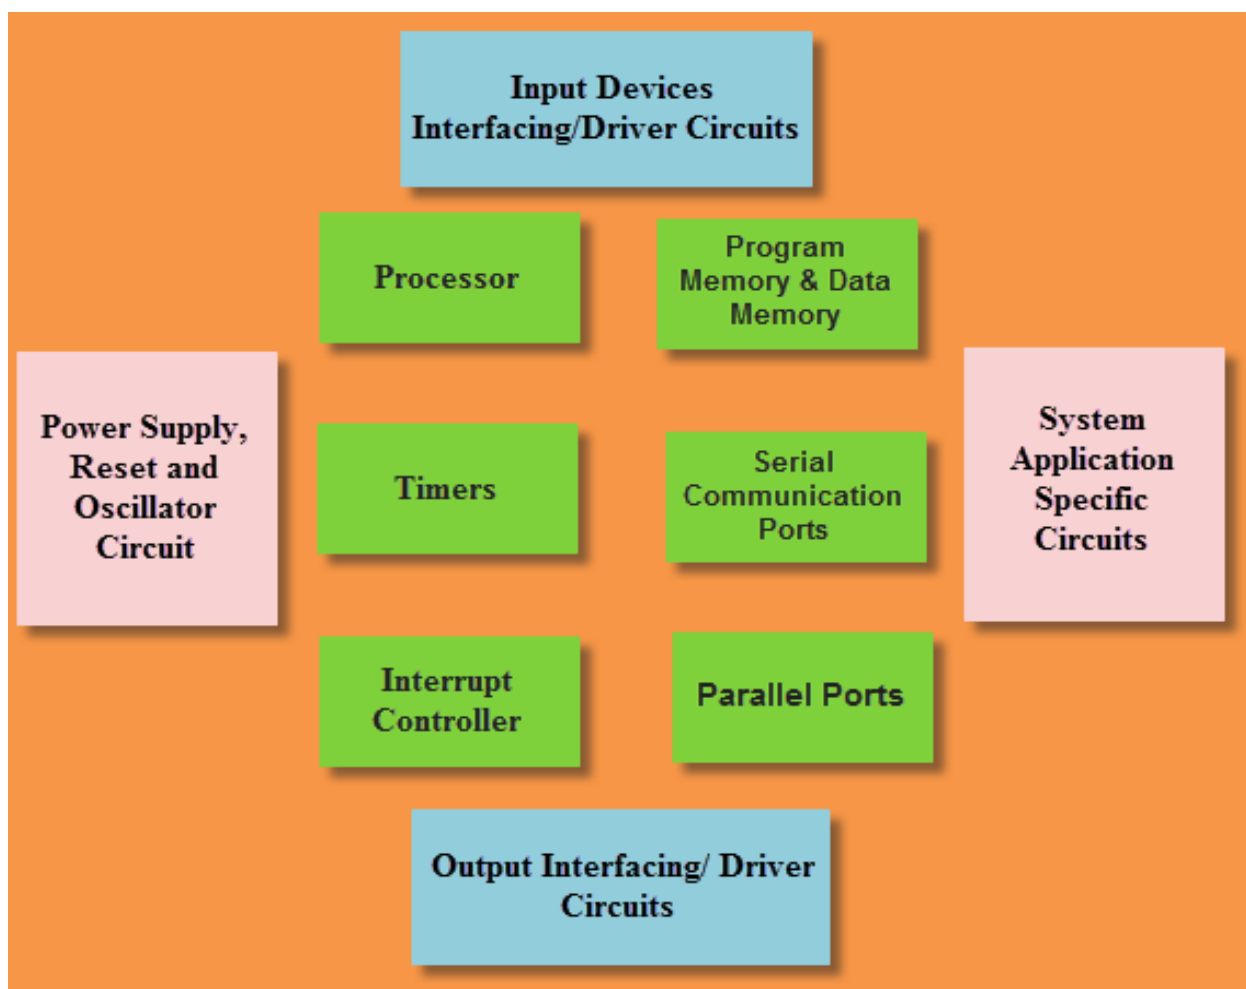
Input Devices Interfacing/Driver Circuits

Processor

Program Memory & Data Memory

Power Supply, Reset and Oscillator Circuit

Timers

Serial Communication Ports

System Application Specific Circuits

Interrupt Controller

Parallel Ports

Output Interfacing/ Driver Circuits